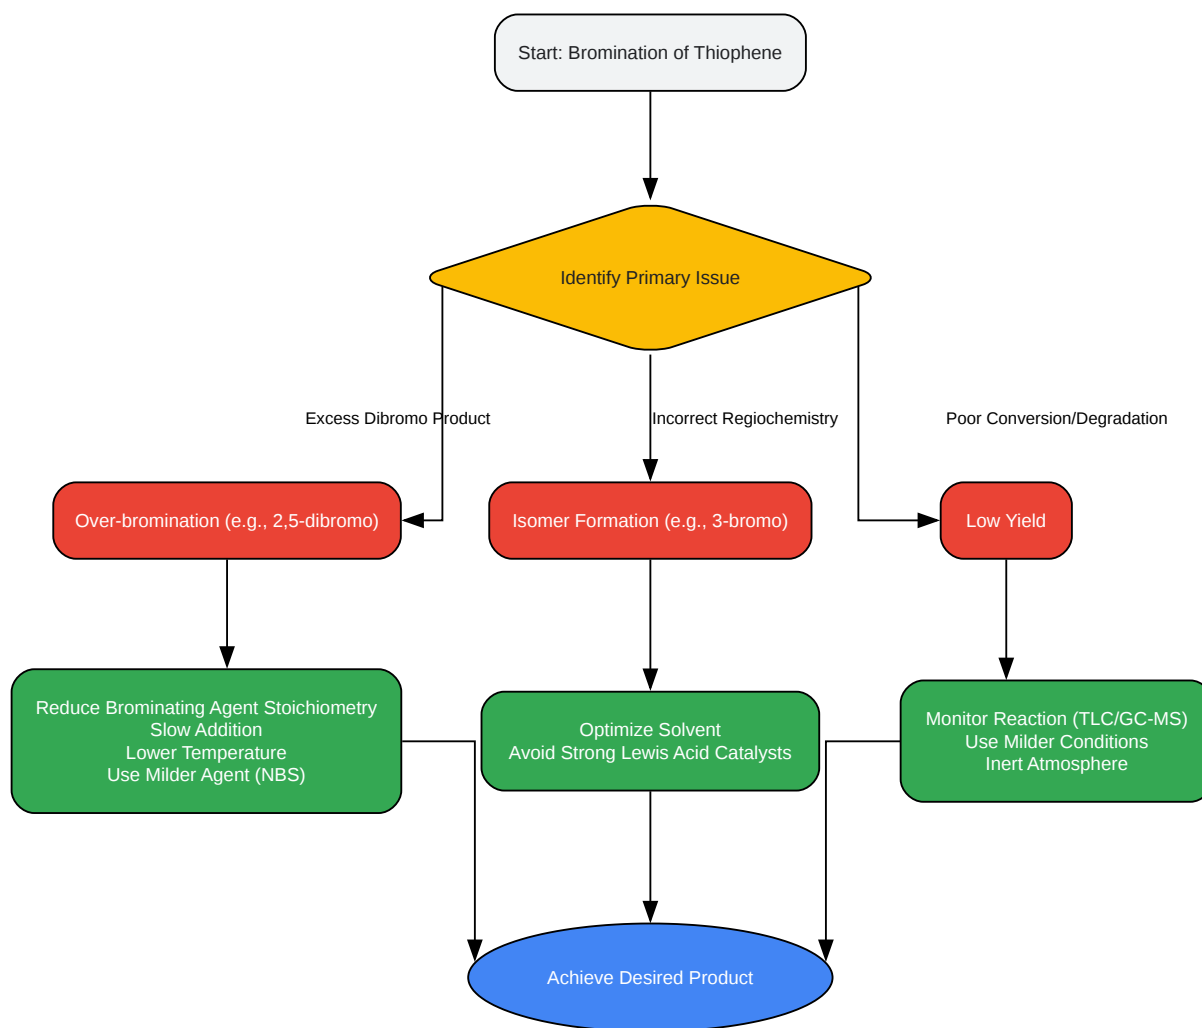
Start: Bromination of Thiophene

Identify Primary Issue

Excess Dibromo Product

Incorrect Regiochemistry

Poor Conversion/Degradation

Over-bromination (e.g., 2,5-dibromo)

Isomer Formation (e.g., 3-bromo)

Low Yield

Reduce Brominating Agent Stoichiometry
Slow Addition
Lower Temperature
Use Milder Agent (NBS)

Optimize Solvent
Avoid Strong Lewis Acid Catalysts

Monitor Reaction (TLC/GC-MS)
Use Milder Conditions
Inert Atmosphere

Achieve Desired Product